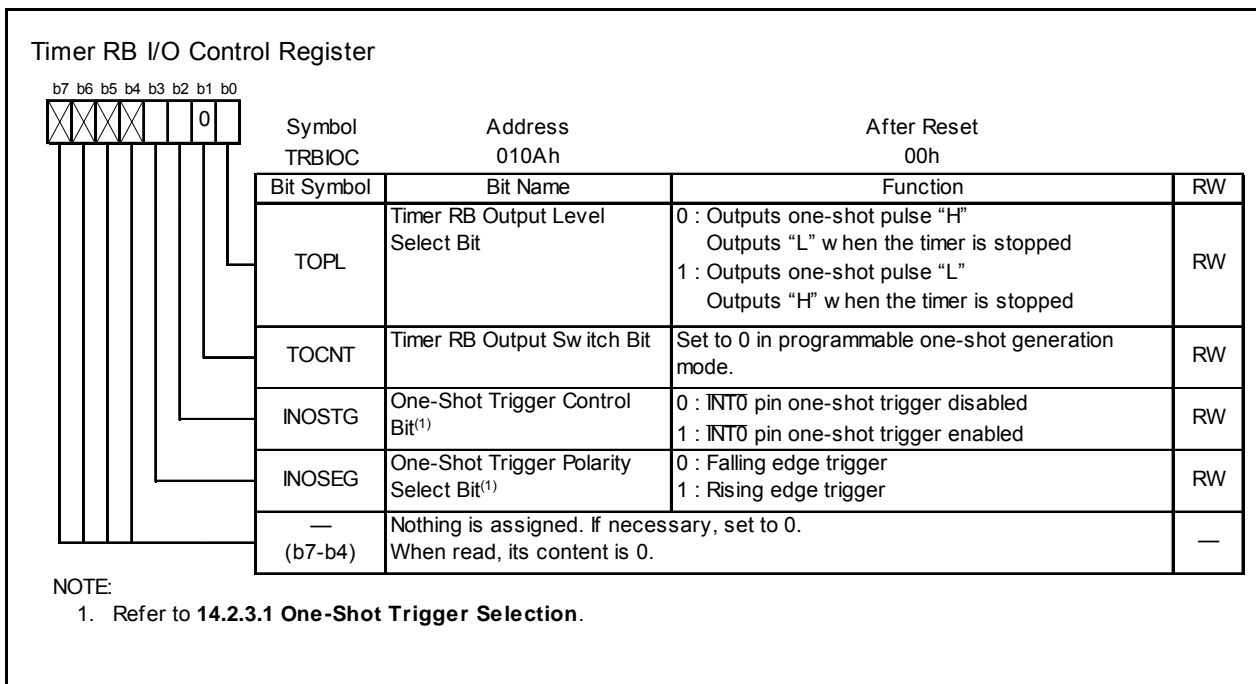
Timer RB I/O Control Register

b7 b6 b5 b4 b3 b2 b1 b0

0

Symbol TRBIOC

Address 010Ah

After Reset 00h

| Bit Symbol | Bit Name | Function | RW |
|---|---|---|---|
| TOPL | Timer RB Output Level Select Bit | 0 : Outputs one-shot pulse “H” Outputs “L” w hen the timer is stopped<br>1 : Outputs one-shot pulse “L” Outputs “H” w hen the timer is stopped | RW |
| TOCNT | Timer RB Output Sw itch Bit | Set to 0 in programmable one-shot generation mode. | RW |
| INOSTG | One-Shot Trigger Control Bit$^{(1)}$ | 0 : $\overline{INT0}$ pin one-shot trigger disabled<br>1 : $\overline{INT0}$ pin one-shot trigger enabled | RW |
| INOSEG | One-Shot Trigger Polarity Select Bit$^{(1)}$ | 0 : Falling edge trigger<br>1 : Rising edge trigger | RW |
| — (b7-b4) | Nothing is assigned. If necessary, set to 0. When read, its content is 0. | | — |

NOTE:
1. Refer to **14.2.3.1 One-Shot Trigger Selection**.